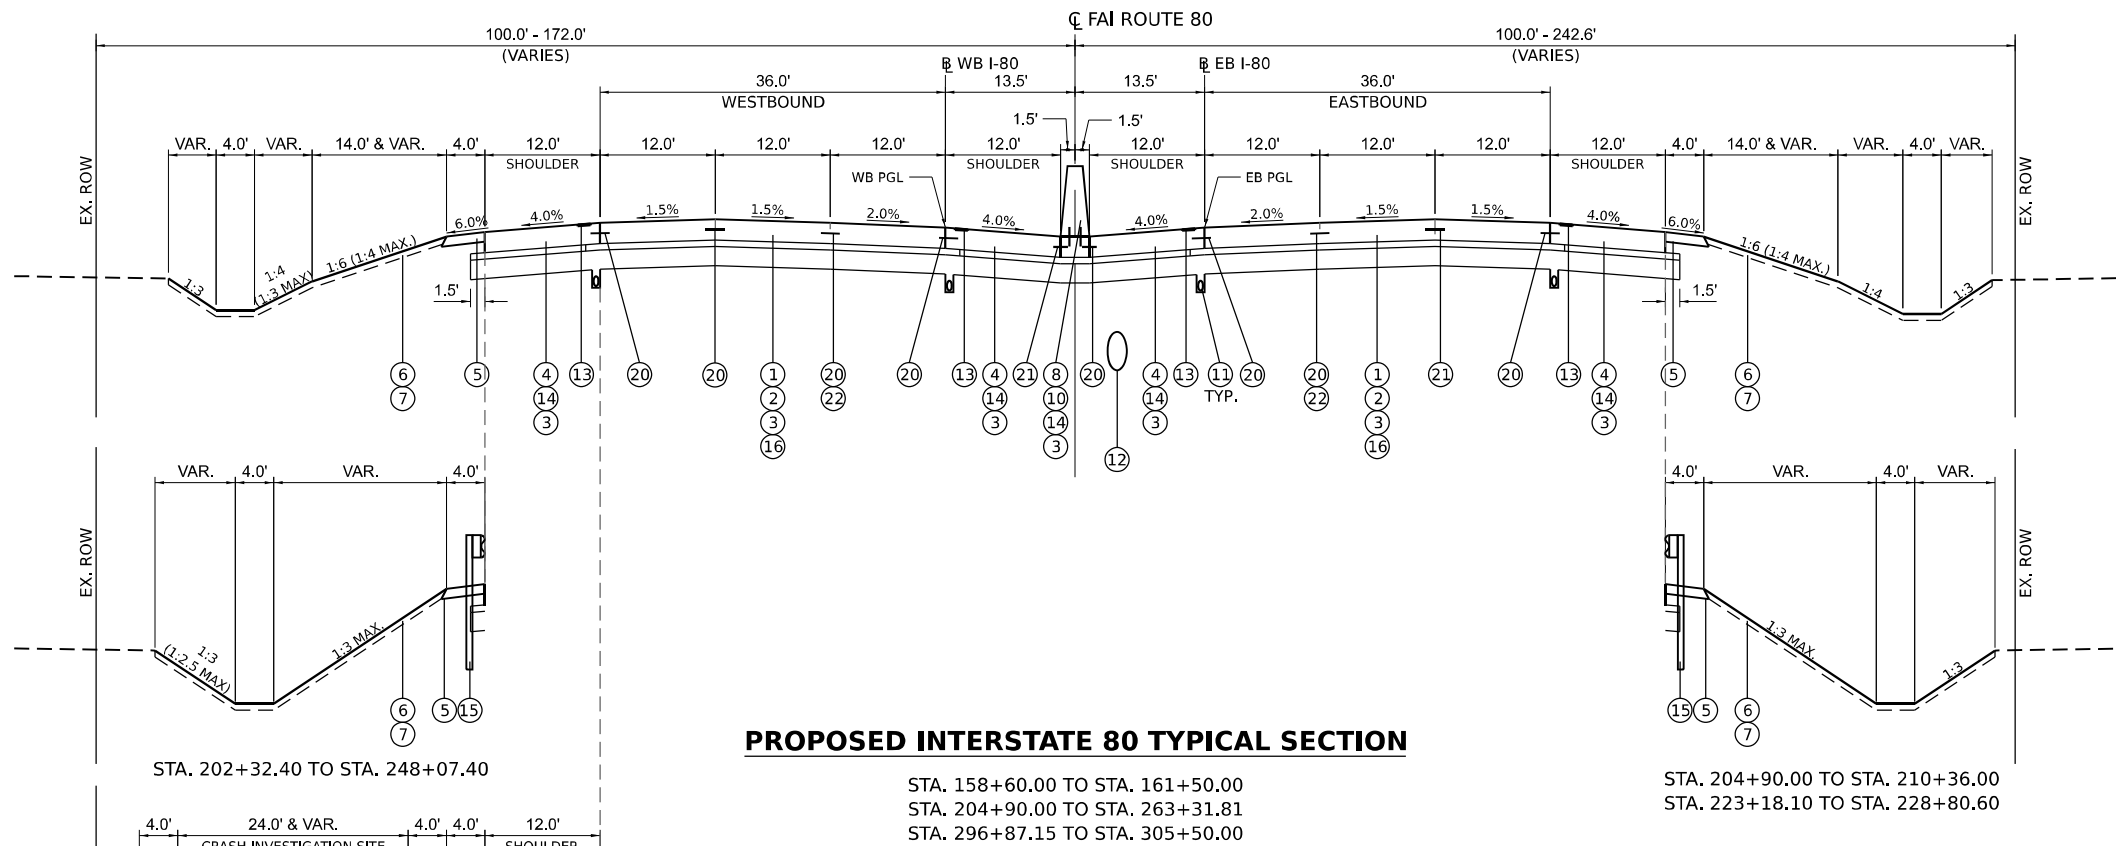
℄ FAI ROUTE 80

100.0' - 172.0'
(VARIES)

100.0' - 242.6'
(VARIES)

℄ WB I-80
℄ EB I-80

36.0'
WESTBOUND
13.5'
13.5'
36.0'
EASTBOUND

1.5'
1.5'

VAR. 4.0' VAR. 14.0' & VAR. 4.0' 12.0' SHOULDER 12.0' 12.0' 12.0' 12.0' SHOULDER 12.0' SHOULDER 12.0' 12.0' 12.0' 12.0' SHOULDER 4.0' 14.0' & VAR. VAR. 4.0' VAR.

EX. ROW
EX. ROW

WB PGL
EB PGL

6.0% 4.0% 1.5% 1.5% 2.0% 4.0% 4.0% 2.0% 1.5% 1.5% 4.0% 6.0%

1:3
1:4 (1:3 MAX)
1:6 (1:4 MAX.)
1:6 (1:4 MAX.)
1:4
1:3

1.5'
1.5'

6 7
5
4 14 3
13
20
20
1 2 3 16
20 22
20
13
4 14 3
21
8 10 14 3
20
12
4 14 3
13
11 TYP.
20
20 22
1 2 3 16
21
20
13
4 14 3
5
6 7

VAR. 4.0' VAR. 4.0'
EX. ROW
1:3 (1:2.5 MAX)
1:3 MAX.
6 7
5 15
STA. 202+32.40 TO STA. 248+07.40

4.0' VAR. 4.0' VAR.
EX. ROW
1:3 MAX.
1:3
15 5 6 7
STA. 204+90.00 TO STA. 210+36.00
STA. 223+18.10 TO STA. 228+80.60

PROPOSED INTERSTATE 80 TYPICAL SECTION

STA. 158+60.00 TO STA. 161+50.00
STA. 204+90.00 TO STA. 263+31.81
STA. 296+87.15 TO STA. 305+50.00

4.0' 24.0' & VAR. 4.0' 4.0' 12.0'
CRASH INVESTIGATION SITE
SHOULDER